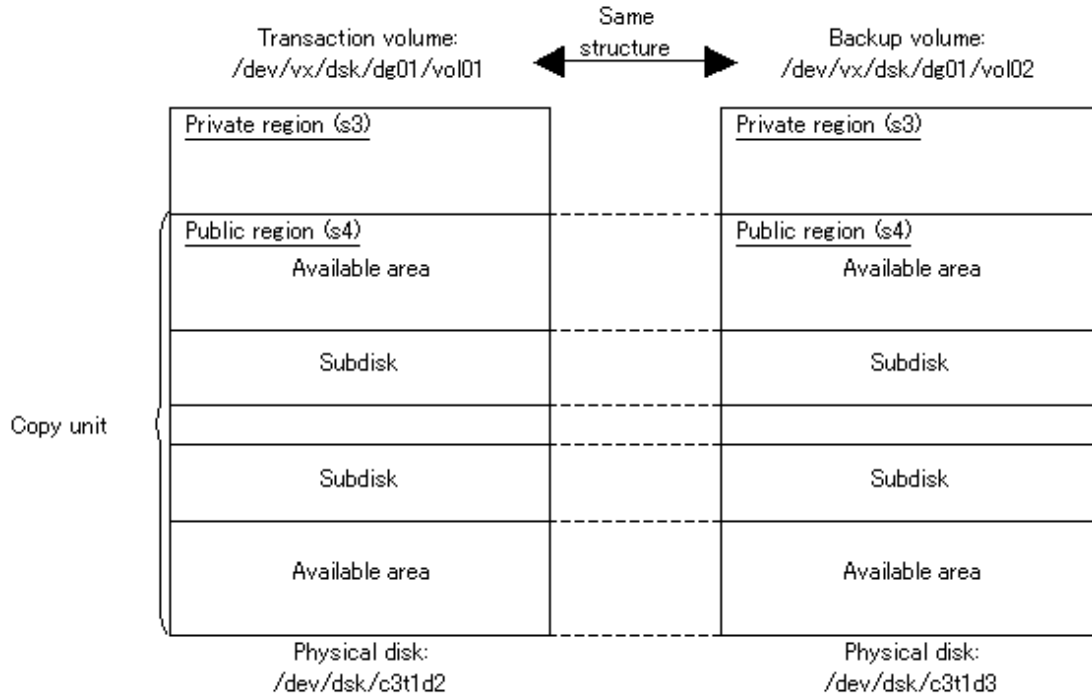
Transaction volume:
/dev/vx/dsk/dg01/vol01

Same structure

Backup volume:
/dev/vx/dsk/dg01/vol02

Private region (s3)

Private region (s3)

Public region (s4)
Available area

Public region (s4)
Available area

Subdisk

Subdisk

Copy unit

Subdisk

Subdisk

Available area

Available area

Physical disk:
/dev/dsk/c3t1d2

Physical disk:
/dev/dsk/c3t1d3